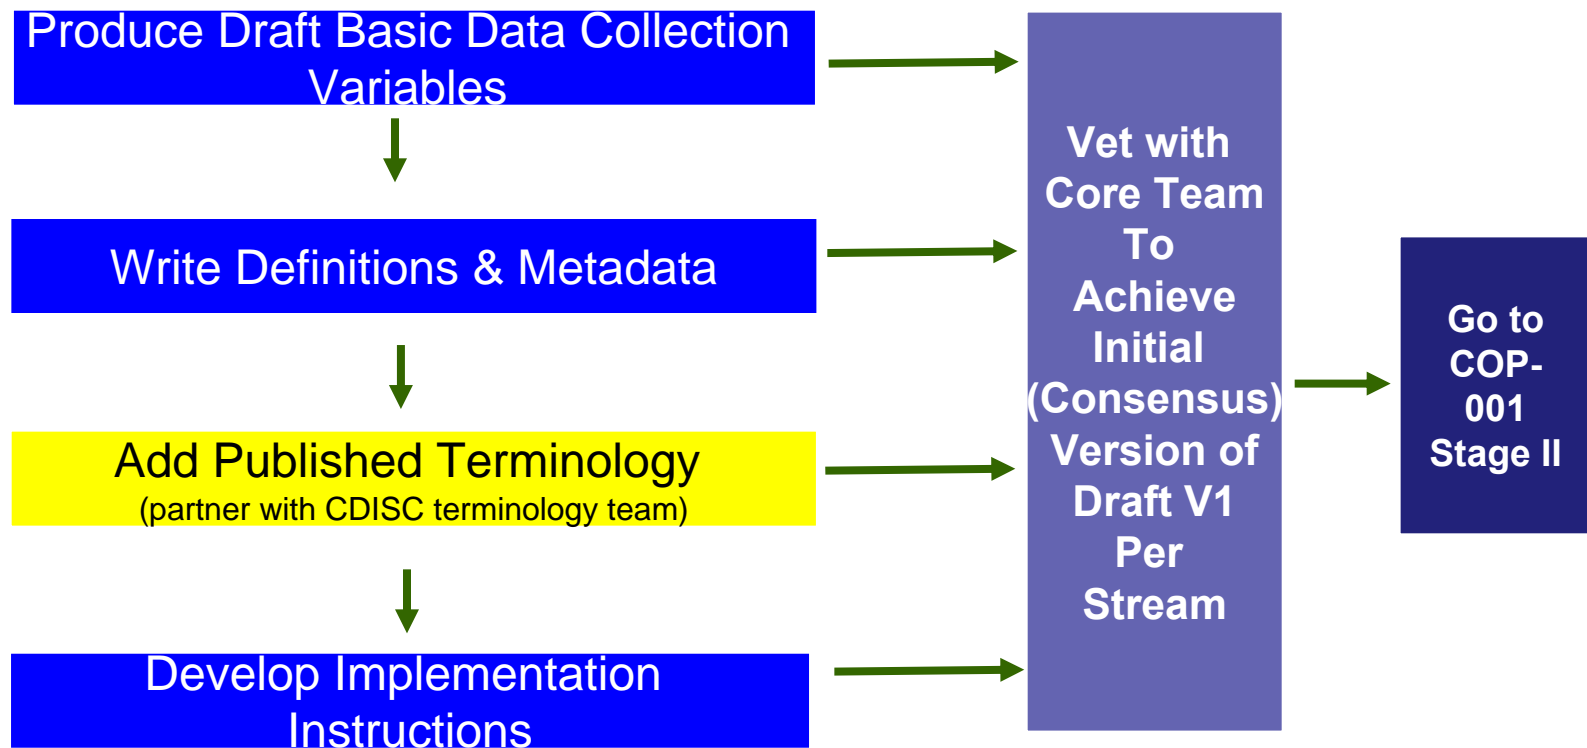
Produce Draft Basic Data Collection Variables

Write Definitions & Metadata

Add Published Terminology
(partner with CDISC terminology team)

Develop Implementation Instructions

Vet with Core Team To Achieve Initial (Consensus) Version of Draft V1 Per Stream

Go to COP-001 Stage II